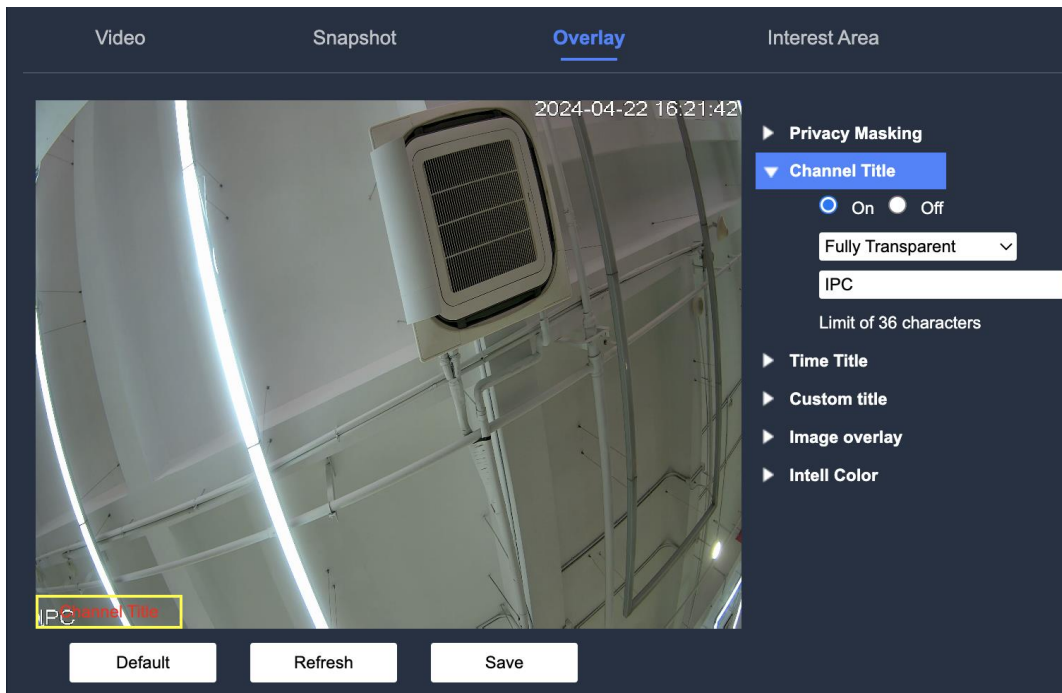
Video Snapshot Overlay Interest Area

2024-04-22 16:21:42

IPC Channel Title

Privacy Masking

Channel Title

On Off

Fully Transparent

IPC

Limit of 36 characters

Time Title

Custom title

Image overlay

Intell Color

Default Refresh Save